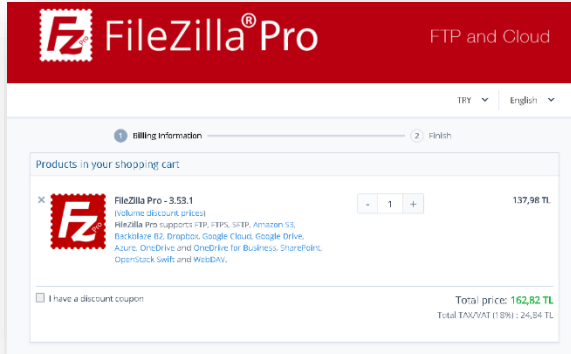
FileZilla® Pro

FTP and Cloud

TRY

English

1 Billing information

2 Finish

Products in your shopping cart

×

FileZilla Pro - 3.53.1
(Volume discount prices)
FileZilla Pro supports FTP, FTPS, SFTP, Amazon S3, Backblaze B2, Dropbox, Google Cloud, Google Drive, Azure, OneDrive and OneDrive for Business, SharePoint, OpenStack Swift and WebDAV.

- 1 +

137,98 TL

I have a discount coupon

Total price: 162,82 TL

Total TAX/VAT (18%) : 24,84 TL